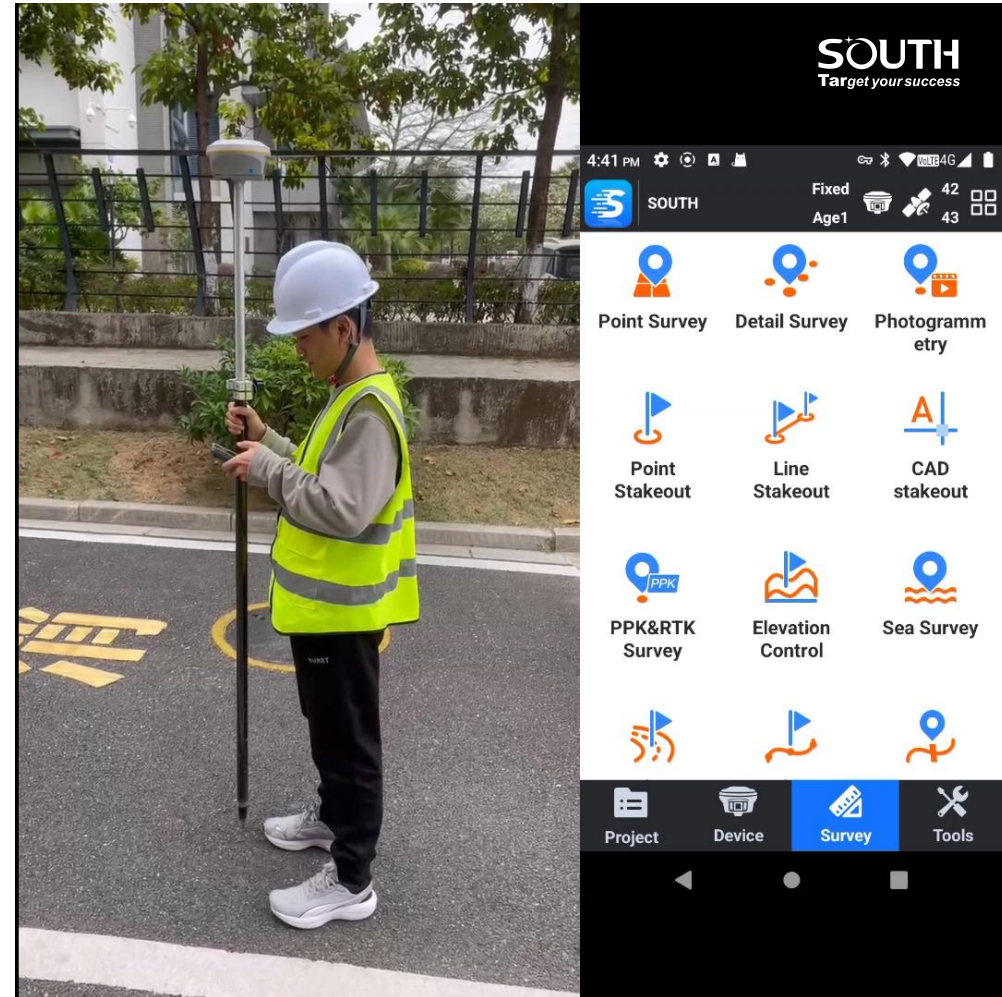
SOUTH
Target your success

4:41 PM
VoLTE 4G
SOUTH
Fixed
Age1
42
43

Point Survey
Detail Survey
Photogrammetry
Point Stakeout
Line Stakeout
CAD stakeout
PPK
PPK&RTK Survey
Elevation Control
Sea Survey

Project
Device
Survey
Tools